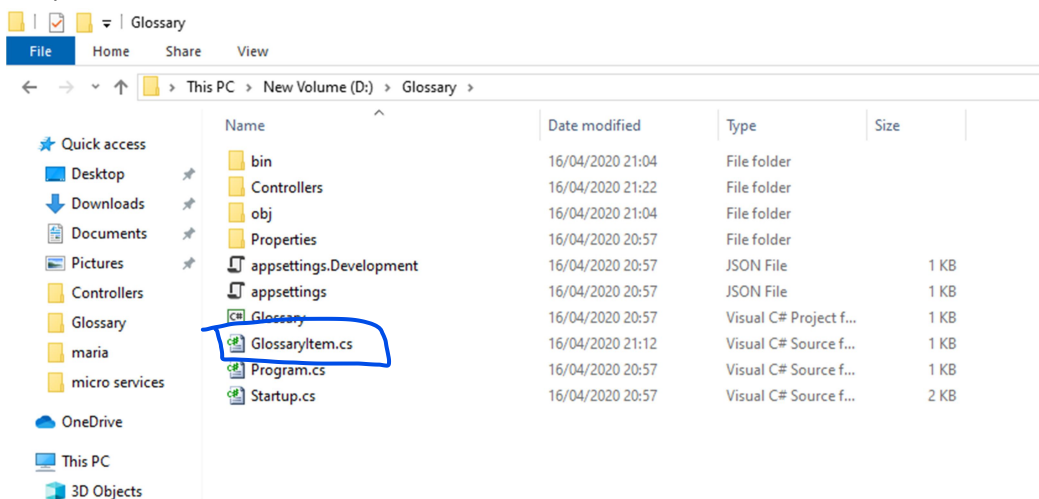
Glossary

File Home Share View

This PC > New Volume (D:) > Glossary >

Quick access
Desktop
Downloads
Documents
Pictures
Controllers
Glossary
maria
micro services
OneDrive
This PC
3D Objects

| Name | Date modified | Type | Size |
|---|---|---|---|
| bin | 16/04/2020 21:04 | File folder | |
| Controllers | 16/04/2020 21:22 | File folder | |
| obj | 16/04/2020 21:04 | File folder | |
| Properties | 16/04/2020 20:57 | File folder | |
| appsettings.Development | 16/04/2020 20:57 | JSON File | 1 KB |
| appsettings | 16/04/2020 20:57 | JSON File | 1 KB |
| Glossary | 16/04/2020 20:57 | Visual C# Project f... | 1 KB |
| GlossaryItem.cs | 16/04/2020 21:12 | Visual C# Source f... | 1 KB |
| Program.cs | 16/04/2020 20:57 | Visual C# Source f... | 1 KB |
| Startup.cs | 16/04/2020 20:57 | Visual C# Source f... | 2 KB |